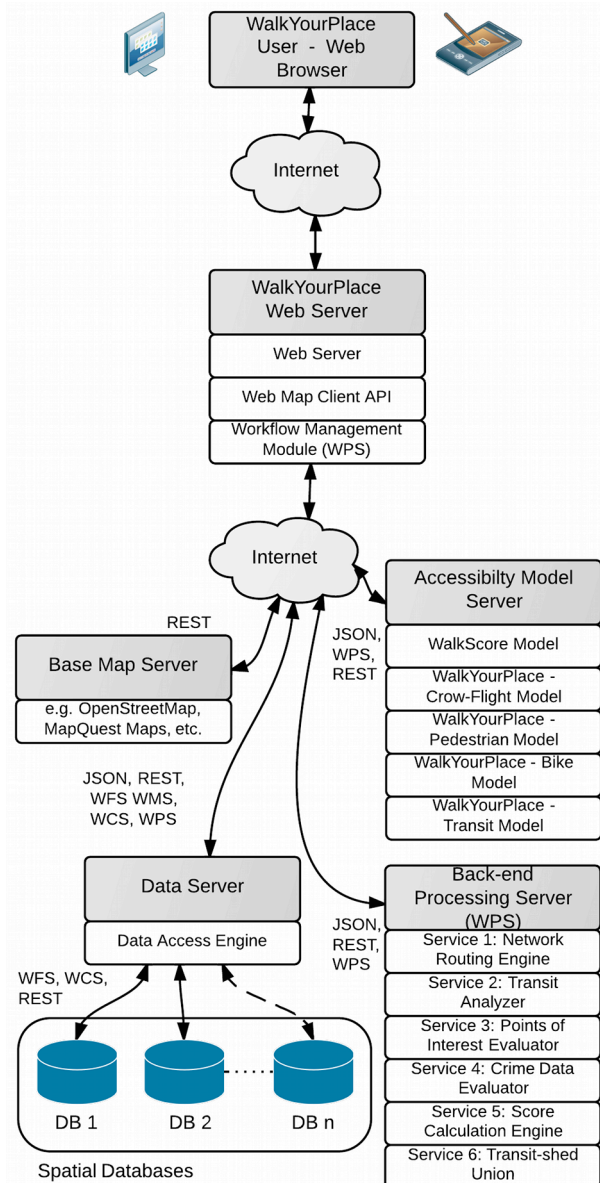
WalkYourPlace User - Web Browser

Internet

WalkYourPlace Web Server

Web Server

Web Map Client API

Workflow Management Module (WPS)

Internet

Accessibilty Model Server

WalkScore Model

WalkYourPlace - Crow-Flight Model

WalkYourPlace - Pedestrian Model

WalkYourPlace - Bike Model

WalkYourPlace - Transit Model

JSON, WPS, REST

REST

Base Map Server

e.g. OpenStreetMap, MapQuest Maps, etc.

JSON, REST, WFS WMS, WCS, WPS

Data Server

Data Access Engine

Back-end Processing Server (WPS)

Service 1: Network Routing Engine

Service 2: Transit Analyzer

Service 3: Points of Interest Evaluator

Service 4: Crime Data Evaluator

Service 5: Score Calculation Engine

Service 6: Transit-shed Union

JSON, REST, WPS

WFS, WCS, REST

DB 1

DB 2

DB n

Spatial Databases